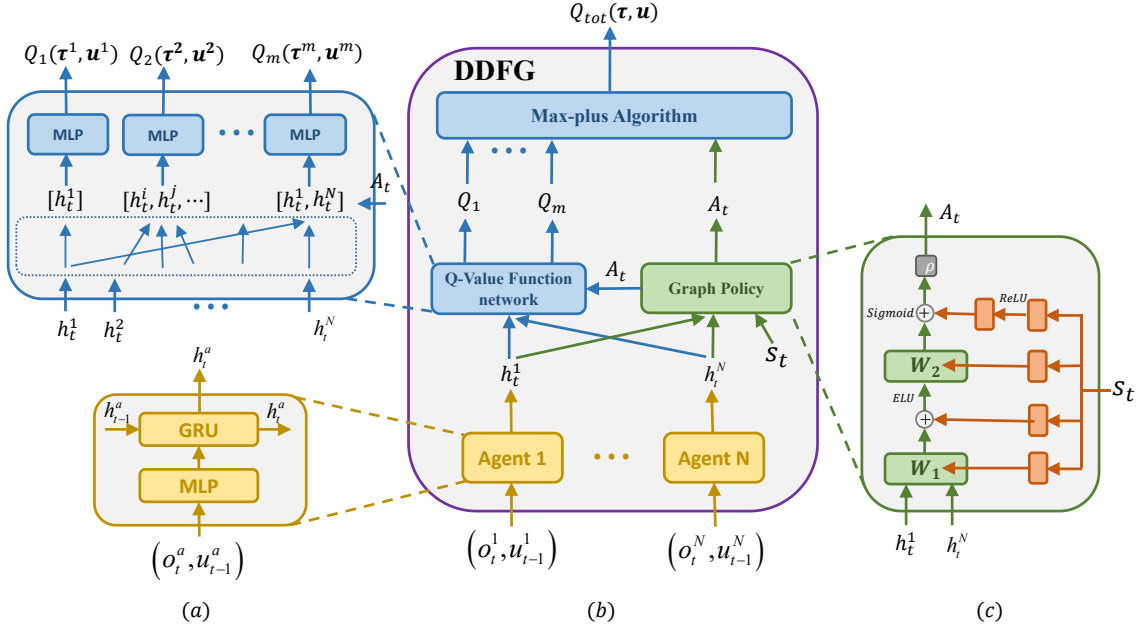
$Q_{tot}(\boldsymbol{\tau}, \boldsymbol{u})$

DDFG

$Q_1(\boldsymbol{\tau}^1, \boldsymbol{u}^1)$ $Q_2(\boldsymbol{\tau}^2, \boldsymbol{u}^2)$ $Q_m(\boldsymbol{\tau}^m, \boldsymbol{u}^m)$

MLP MLP ... MLP

$[h_t^1]$ $[h_t^i, h_t^j, \cdots]$ $[h_t^1, h_t^N]$ $A_t$

$h_t^1$ $h_t^2$ ... $h_t^N$

Max-plus Algorithm

...

$Q_1$ $Q_m$ $A_t$

Q-Value Function network

$A_t$

Graph Policy

$s_t$

$h_t^1$ $h_t^N$

$h_t^a$

$h_{t-1}^a$ GRU $h_t^a$

MLP

$\left(o_t^a, u_{t-1}^a\right)$

Agent 1 ... Agent N

$\left(o_t^1, u_{t-1}^1\right)$ $\left(o_t^N, u_{t-1}^N\right)$

$A_t$

$\rho$

Sigmoid

ReLU

$W_2$

ELU

$W_1$

$s_t$

$h_t^1$ $h_t^N$

(a) (b) (c)